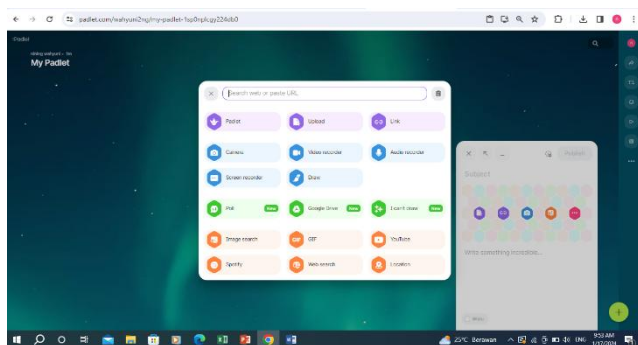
padlet.com/wahyuni2ng/my-padlet-fsp0rpkgy224ob0

Padlet

wahyuni • 1m

My Padlet

Search web or paste URL

Padlet

Upload

Link

Camera

Video recorder

Audio recorder

Screen recorder

Draw

Poll New

Google Drive New

I can't draw New

Image search

GIF

YouTube

Spotify

Web search

Location

Publish

Subject

Write something incredible...

25°C Berawan

9:53 AM

1/12/2024